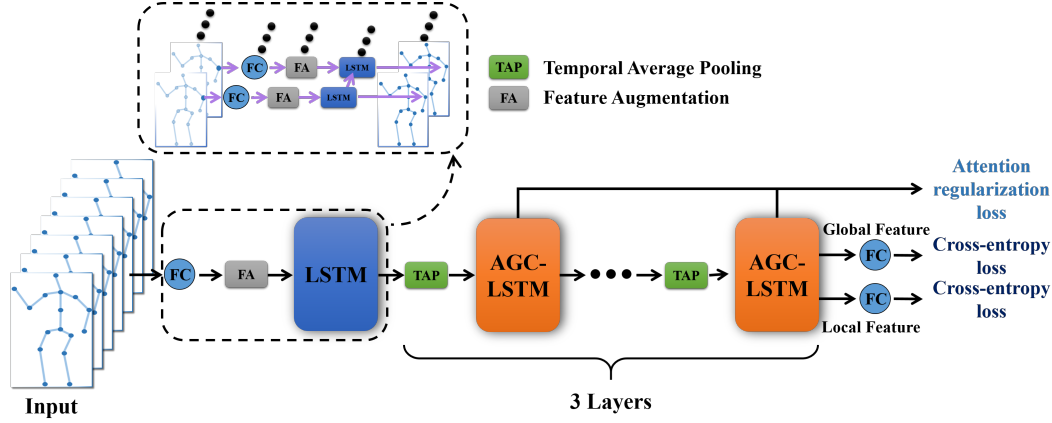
FC
FA
LSTM
FC
FA
LSTM
TAP Temporal Average Pooling
FA Feature Augmentation
Attention regularization loss
Global Feature
FC
Cross-entropy loss
FC
Cross-entropy loss
Local Feature
FC
FA
LSTM
TAP
AGC-LSTM
TAP
AGC-LSTM
Input
3 Layers